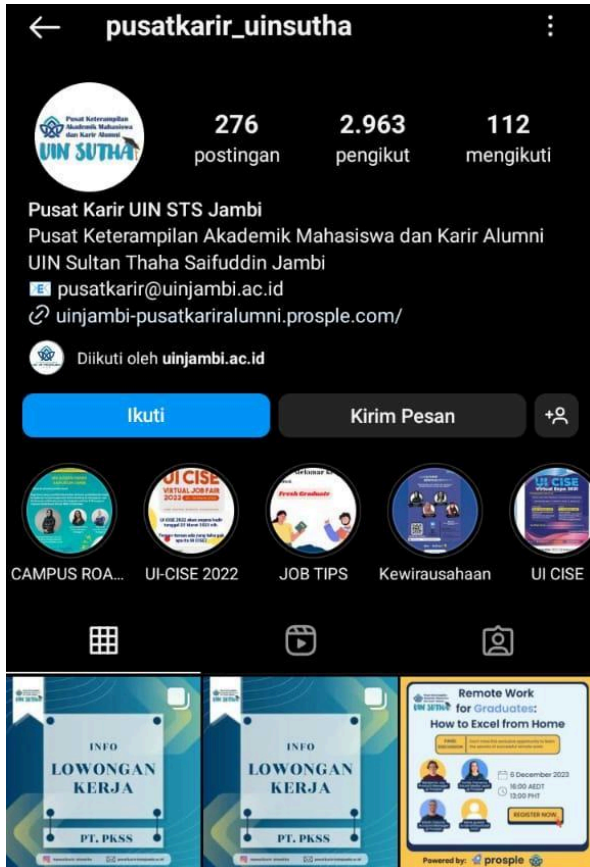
pusatkarir_uinsutha

Pusat Keterampilan Akademik Mahasiswa dan Karir Alumni
UIN SUTHA

276 postingan
2.963 pengikut
112 mengikuti

Pusat Karir UIN STS Jambi
Pusat Keterampilan Akademik Mahasiswa dan Karir Alumni
UIN Sultan Thaha Saifuddin Jambi
pusatkarir@uinjambi.ac.id
uinjambi-pusatkariralumni.prosple.com/

Diikuti oleh uinjambi.ac.id

Ikuti
Kirim Pesan

UI CISE VIRTUAL JOB FAIR 2022
Fresh Graduate

CAMPUS ROA...
UI-CISE 2022
JOB TIPS
Kewirausahaan
UI CISE

INFO
LOWONGAN KERJA
PT. PKSS

INFO
LOWONGAN KERJA
PT. PKSS

Remote Work for Graduates:
How to Excel from Home
5 December 2023
16:00 AEDT
13:00 PHT
REGISTER NOW
Powered by: prosple